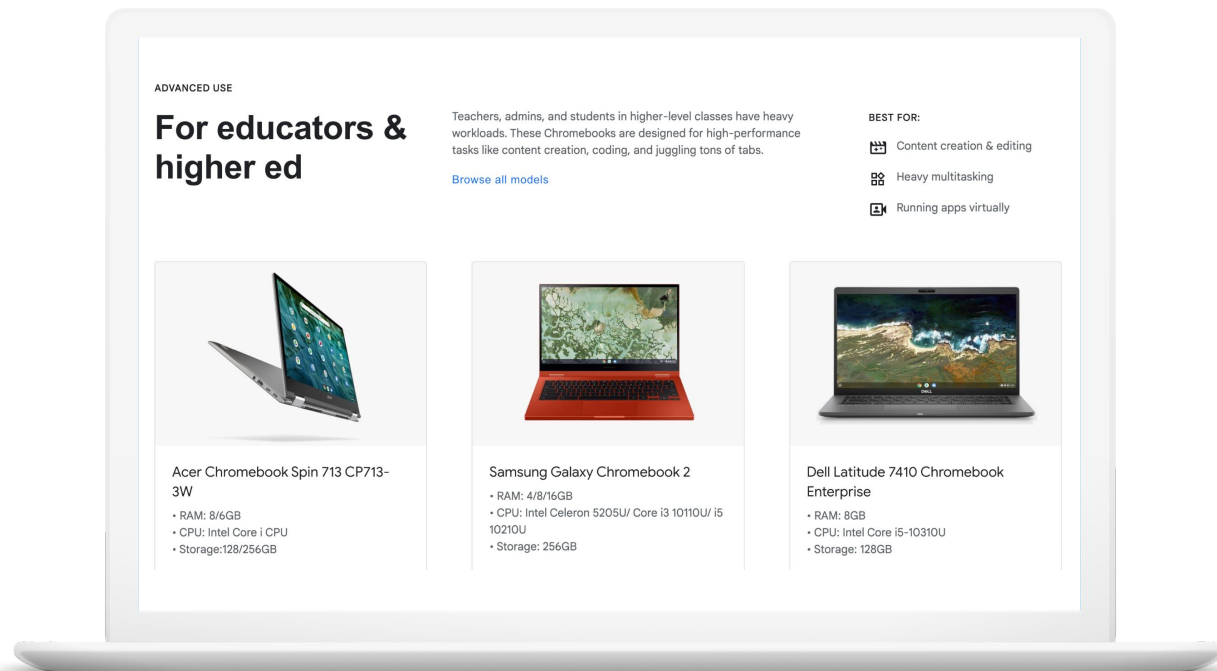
ADVANCED USE

For educators & higher ed

Teachers, admins, and students in higher-level classes have heavy workloads. These Chromebooks are designed for high-performance tasks like content creation, coding, and juggling tons of tabs.

Browse all models

BEST FOR:

Content creation & editing

Heavy multitasking

Running apps virtually

Acer Chromebook Spin 713 CP713-3W
• RAM: 8/6GB
• CPU: Intel Core i CPU
• Storage:128/256GB

Samsung Galaxy Chromebook 2
• RAM: 4/8/16GB
• CPU: Intel Celeron 5205U/ Core i3 10110U/ i5 10210U
• Storage: 256GB

Dell Latitude 7410 Chromebook Enterprise
• RAM: 8GB
• CPU: Intel Core i5-10310U
• Storage: 128GB